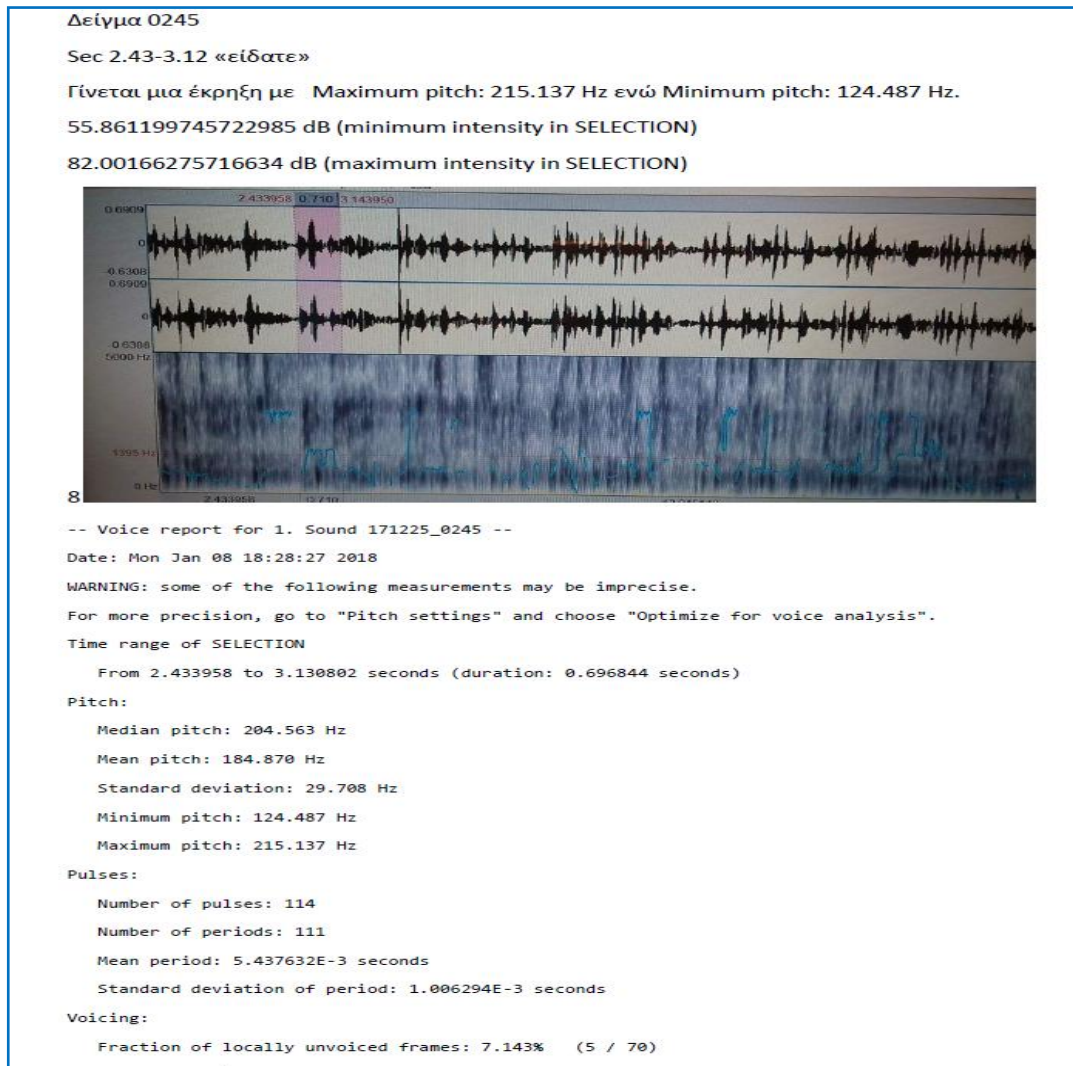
Δείγμα 0245

Sec 2.43-3.12 «είδατε»

Γίνεται μια έκρηξη με Maximum pitch: 215.137 Hz ενώ Minimum pitch: 124.487 Hz.

55.861199745722985 dB (minimum intensity in SELECTION)

82.00166275716634 dB (maximum intensity in SELECTION)

2.433958 0.710 3.143950

0.6909

0

-0.6308

0.6909

0

-0.6308

5000 Hz

1395 Hz

0 Hz

2.433958 0.710

8

-- Voice report for 1. Sound 171225_0245 --

Date: Mon Jan 08 18:28:27 2018

WARNING: some of the following measurements may be imprecise.

For more precision, go to "Pitch settings" and choose "Optimize for voice analysis".

Time range of SELECTION

From 2.433958 to 3.130802 seconds (duration: 0.696844 seconds)

Pitch:

Median pitch: 204.563 Hz

Mean pitch: 184.870 Hz

Standard deviation: 29.708 Hz

Minimum pitch: 124.487 Hz

Maximum pitch: 215.137 Hz

Pulses:

Number of pulses: 114

Number of periods: 111

Mean period: 5.437632E-3 seconds

Standard deviation of period: 1.006294E-3 seconds

Voicing:

Fraction of locally unvoiced frames: 7.143% (5 / 70)